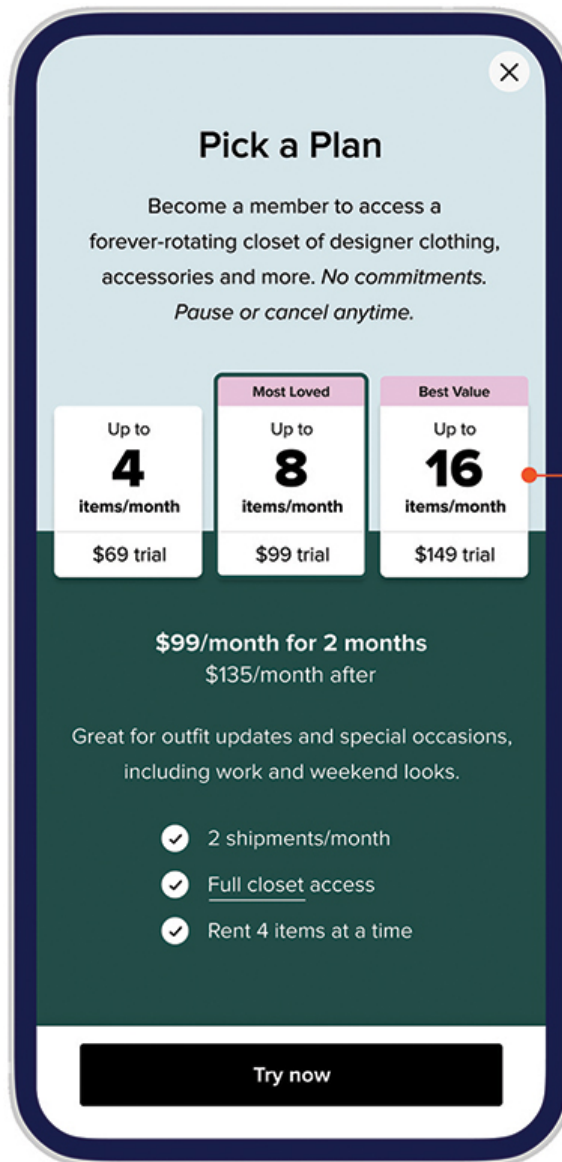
×

Pick a Plan

Become a member to access a forever-rotating closet of designer clothing, accessories and more. *No commitments. Pause or cancel anytime.*

| | Most Loved | Best Value |
|---|---|---|
| Up to 4 items/month | Up to 8 items/month | Up to 16 items/month |
| $69 trial | $99 trial | $149 trial |

$99/month for 2 months
$135/month after

Great for outfit updates and special occasions, including work and weekend looks.

2 shipments/month
Full closet access
Rent 4 items at a time

Try now